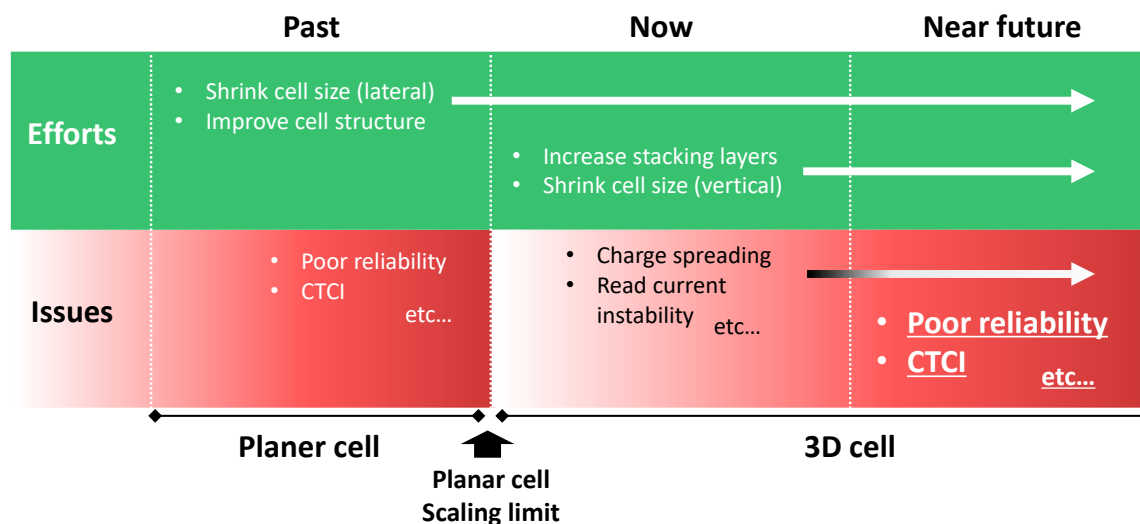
Past

Now

Near future

Efforts

• Shrink cell size (lateral)
• Improve cell structure

• Increase stacking layers
• Shrink cell size (vertical)

Issues

• Poor reliability
• CTCI
etc…

• Charge spreading
• Read current instability
etc…

• Poor reliability
• CTCI
etc…

Planer cell

Planar cell Scaling limit

3D cell